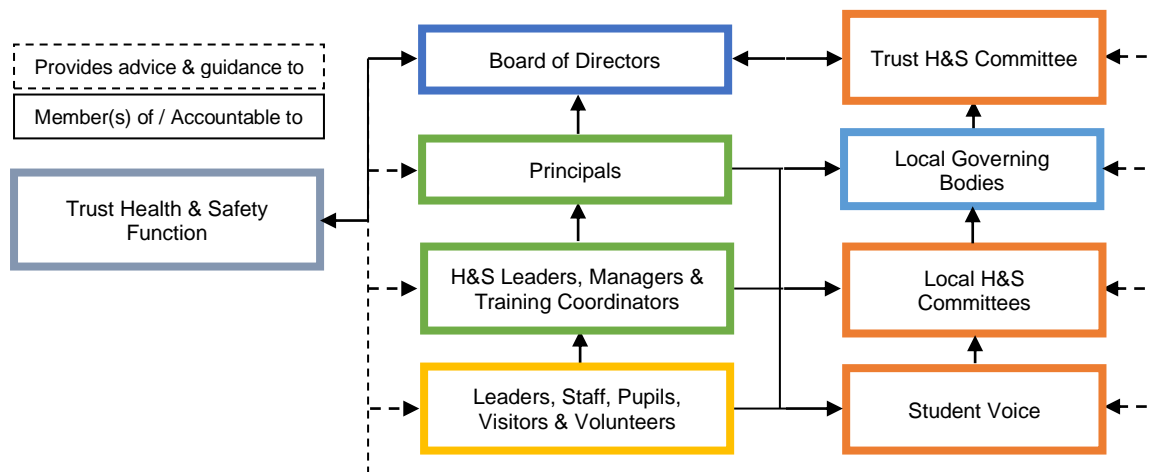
Provides advice & guidance to

Member(s) of / Accountable to

Trust Health & Safety Function

Board of Directors

Principals

H&S Leaders, Managers & Training Coordinators

Leaders, Staff, Pupils, Visitors & Volunteers

Trust H&S Committee

Local Governing Bodies

Local H&S Committees

Student Voice